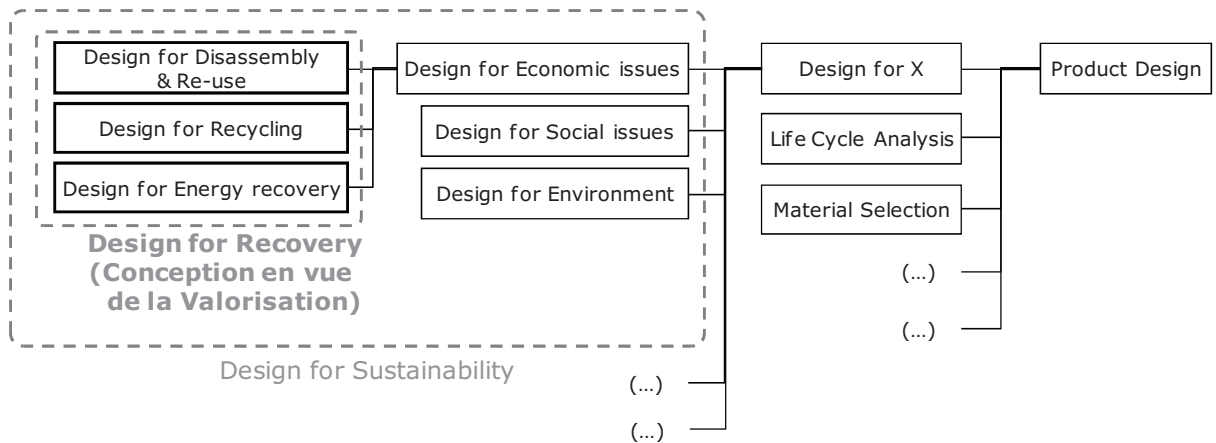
Design for Disassembly & Re-use

Design for Recycling

Design for Energy recovery

Design for Recovery (Conception en vue de la Valorisation)

Design for Economic issues

Design for Social issues

Design for Environment

Design for Sustainability

(...)

(...)

Design for X

Life Cycle Analysis

Material Selection

(...)

(...)

Product Design